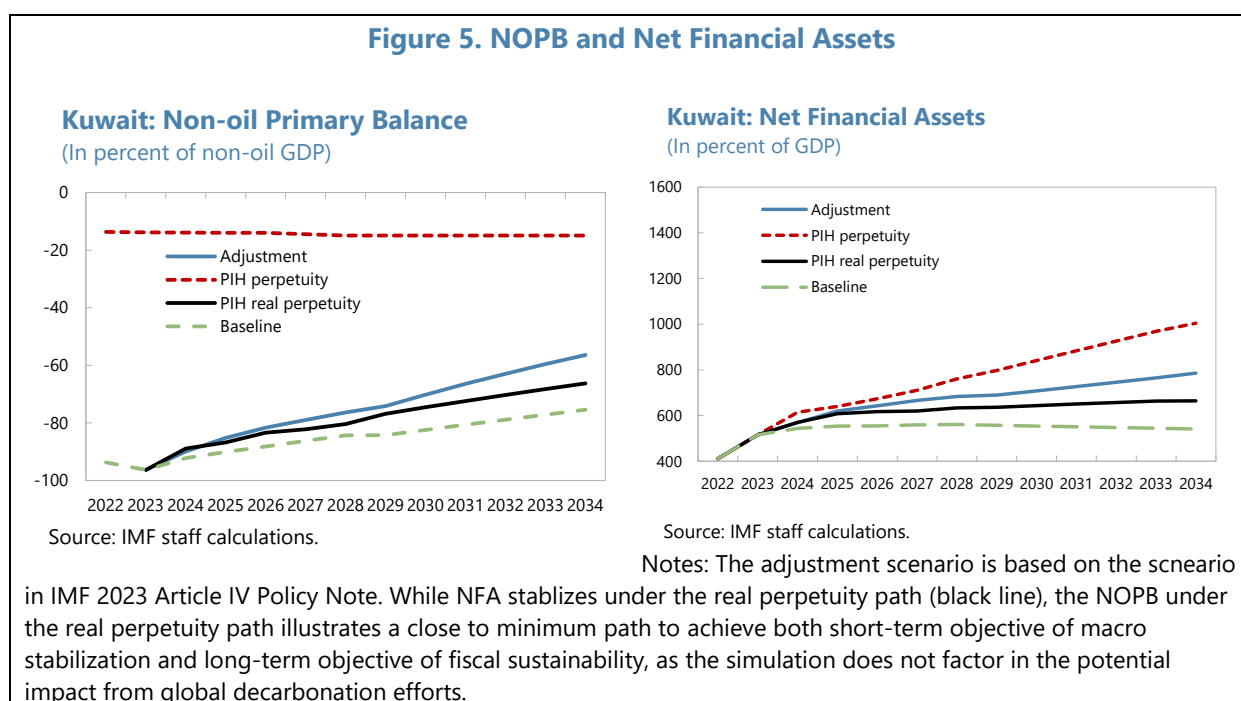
Figure 5. NOPB and Net Financial Assets

Kuwait: Non-oil Primary Balance
(In percent of non-oil GDP)

0
-20
-40
-60
-80
-100

Adjustment
PIH perpetuity
PIH real perpetuity
Baseline

2022 2023 2024 2025 2026 2027 2028 2029 2030 2031 2032 2033 2034

Source: IMF staff calculations.

Kuwait: Net Financial Assets
(In percent of GDP)

1600
1400
1200
1000
800
600
400

Adjustment
PIH perpetuity
PIH real perpetuity
Baseline

2022 2023 2024 2025 2026 2027 2028 2029 2030 2031 2032 2033 2034

Source: IMF staff calculations.

Notes: The adjustment scenario is based on the scneario in IMF 2023 Article IV Policy Note. While NFA stablizes under the real perpetuity path (black line), the NOPB under the real perpetuity path illustrates a close to minimum path to achieve both short-term objective of macro stabilization and long-term objective of fiscal sustainability, as the simulation does not factor in the potential impact from global decarbonation efforts.